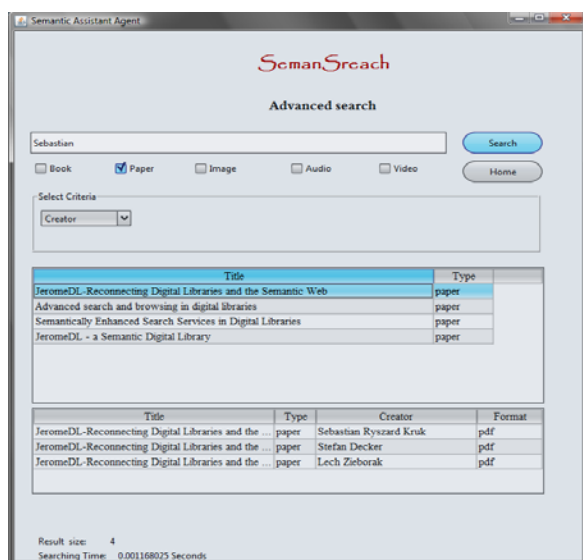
Semantic Assistant Agent

SemanSreach

Advanced search

Sebastian

Search

Book Paper Image Audio Video

Home

Select Criteria

Creator

| Title | Type |
|---|---|
| JeromeDL-Reconnecting Digital Libraries and the Semantic Web | paper |
| Advanced search and browsing in digital libraries | paper |
| Semantically Enhanced Search Services in Digital Libraries | paper |
| JeromeDL - a Semantic Digital Library | paper |

| Title | Type | Creator | Format |
|---|---|---|---|
| JeromeDL-Reconnecting Digital Libraries and the ... | paper | Sebastian Ryszard Kruk | pdf |
| JeromeDL-Reconnecting Digital Libraries and the ... | paper | Stefan Decker | pdf |
| JeromeDL-Reconnecting Digital Libraries and the ... | paper | Lech Zieborak | pdf |

Result size: 4
Searching Time: 0.001168025 Seconds